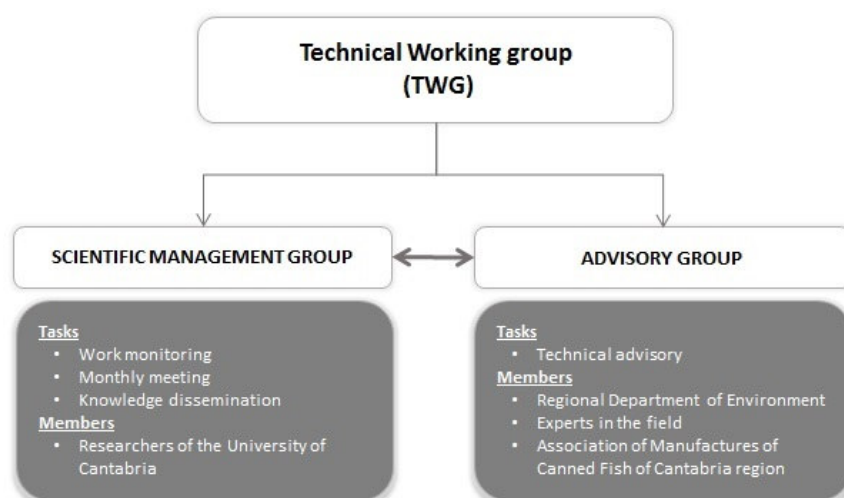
Technical Working group
(TWG)

SCIENTIFIC MANAGEMENT GROUP

ADVISORY GROUP

Tasks
- Work monitoring
- Monthly meeting
- Knowledge dissemination

Members
- Researchers of the University of Cantabria

Tasks
- Technical advisory

Members
- Regional Department of Environment
- Experts in the field
- Association of Manufactures of Canned Fish of Cantabria region